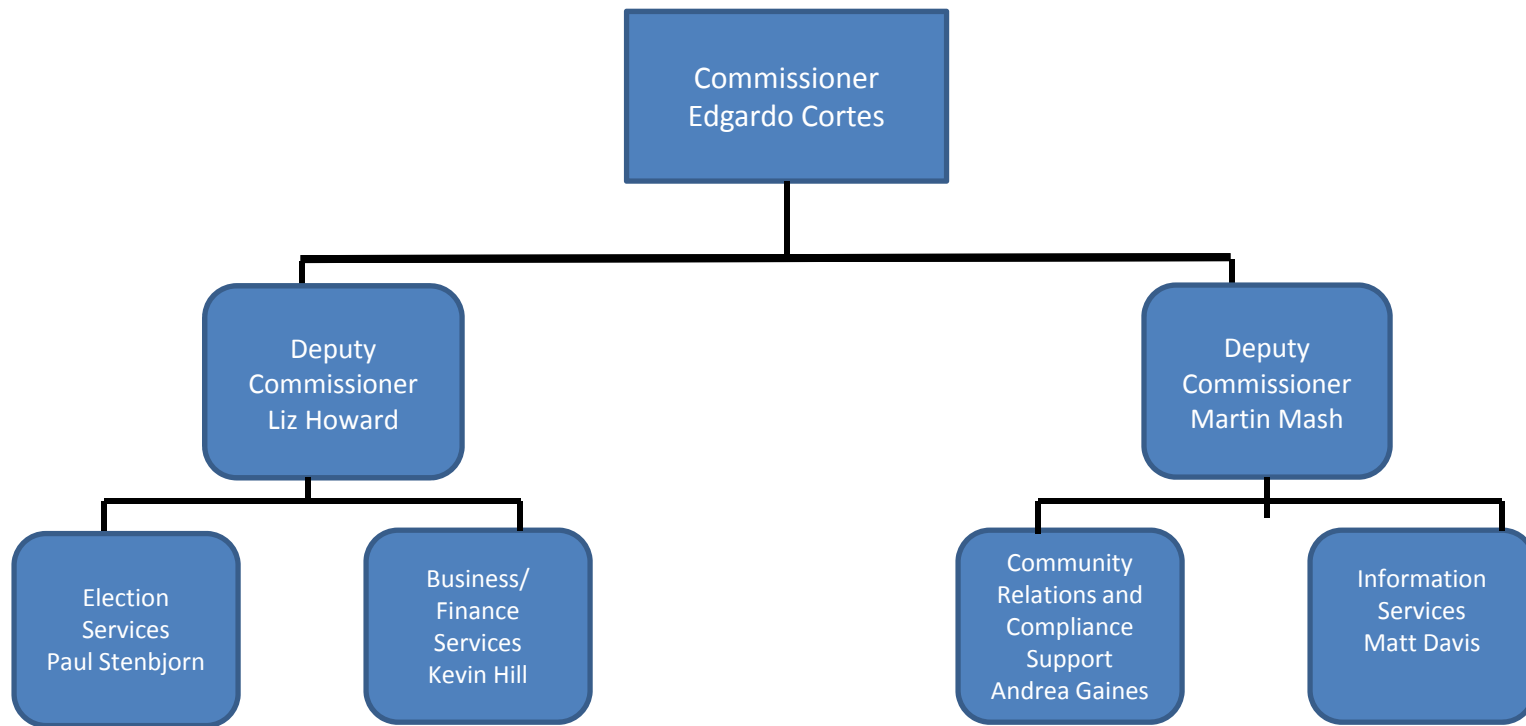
Commissioner
Edgardo Cortes

Deputy
Commissioner
Liz Howard

Deputy
Commissioner
Martin Mash

Election
Services
Paul Stenbjorn

Business/
Finance
Services
Kevin Hill

Community
Relations and
Compliance
Support
Andrea Gaines

Information
Services
Matt Davis